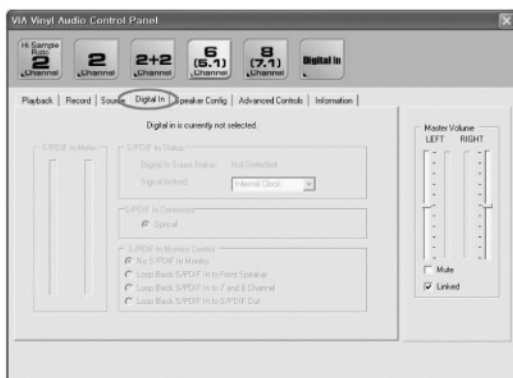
VIA Vinyl Audio Control Panel

Hi Sample Rate 2 Channel

2 Channel

2+2 Channel

6 (5.1) Channel

8 (7.1) Channel

Digital In

Playback | Record | Source | Digital In | Speaker Config | Advanced Controls | Information

Digital in is currently not selected.

S/PDIF In Meter

S/PDIF In Status

Digital In Source Status: Not Detected

Signal locked: Internal Clock

S/PDIF In Connector

Optical

S/PDIF In Monitor Control

No S/PDIF In Monitor

Loop Back S/PDIF In to Front Speaker

Loop Back S/PDIF In to 7 and 8 Channel

Loop Back S/PDIF In to S/PDIF Out

Master Volume

LEFT RIGHT

Mute

Linked